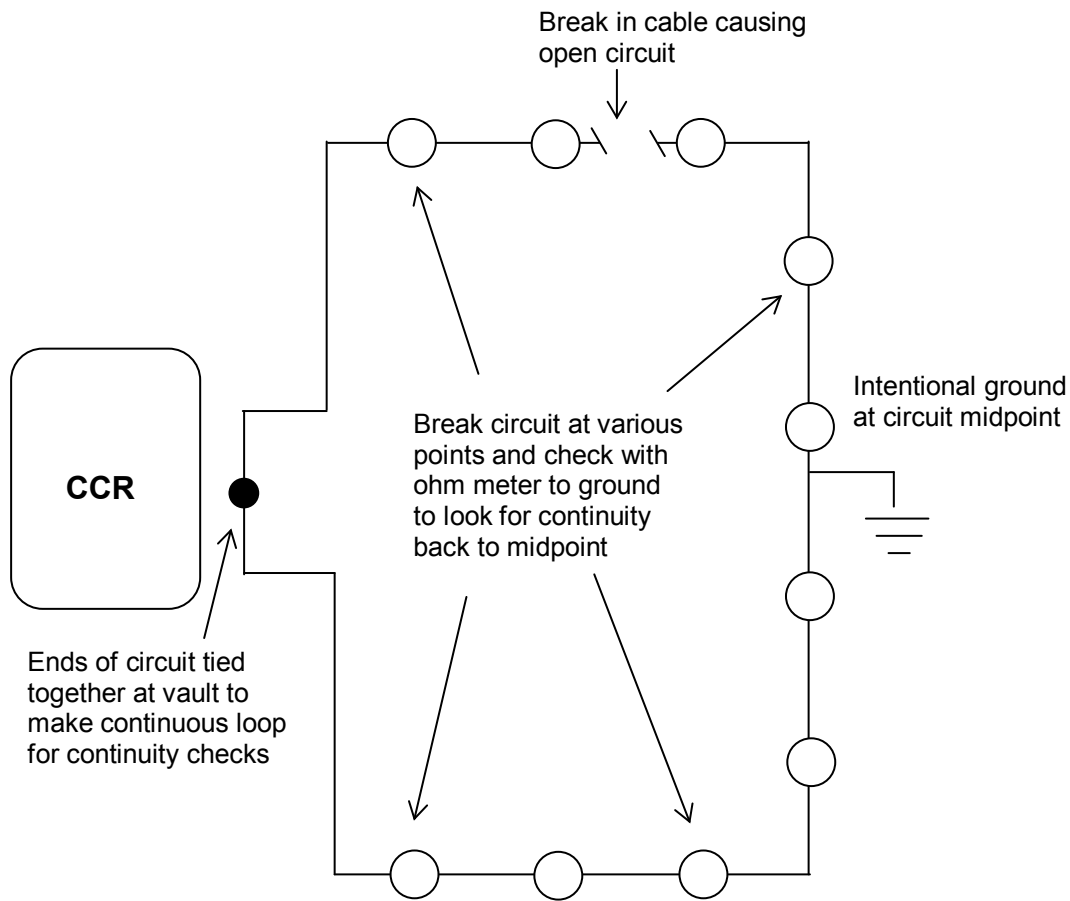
Break in cable causing open circuit

CCR

Break circuit at various points and check with ohm meter to ground to look for continuity back to midpoint

Intentional ground at circuit midpoint

Ends of circuit tied together at vault to make continuous loop for continuity checks